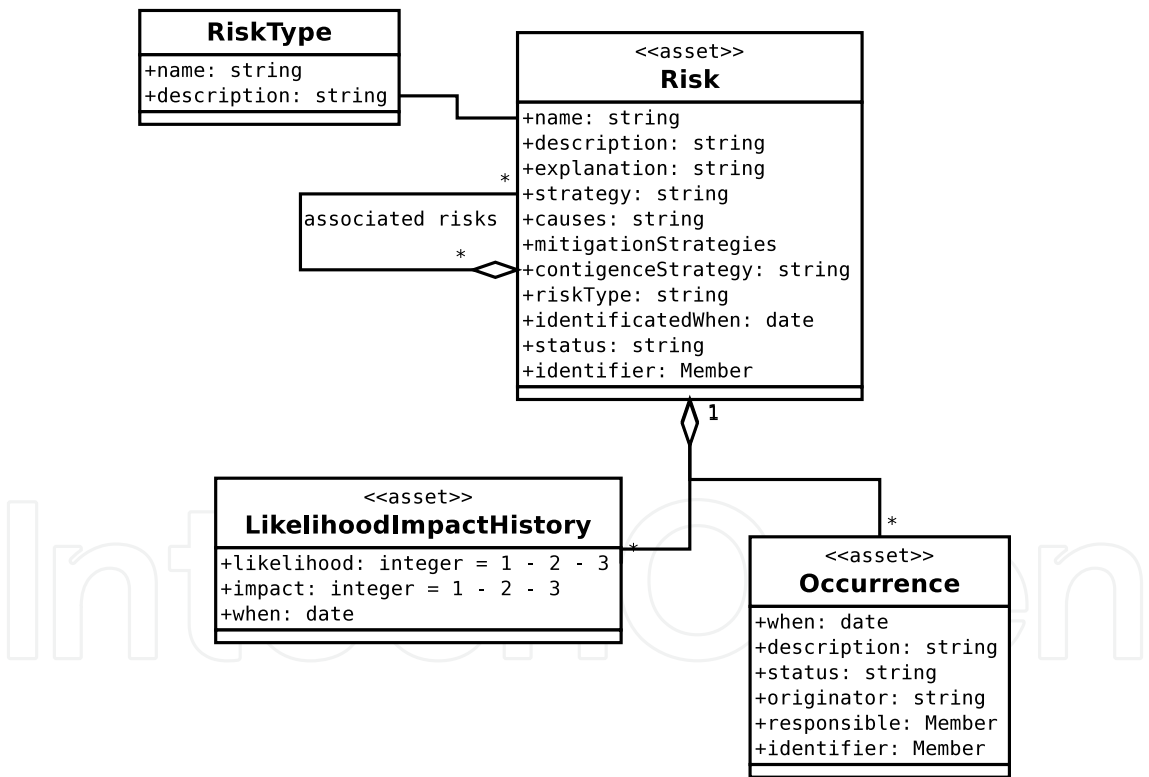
RiskType
+name: string
+description: string

<<asset>>
Risk
+name: string
+description: string
+explanation: string
+strategy: string
+causes: string
+mitigationStrategies
+contigenceStrategy: string
+riskType: string
+identificatedWhen: date
+status: string
+identifier: Member

*
associated risks
*

1

<<asset>>
LikelihoodImpactHistory
+likelihood: integer = 1 - 2 - 3
+impact: integer = 1 - 2 - 3
+when: date

*

*

<<asset>>
Occurrence
+when: date
+description: string
+status: string
+originator: string
+responsible: Member
+identifier: Member

IntechOpen